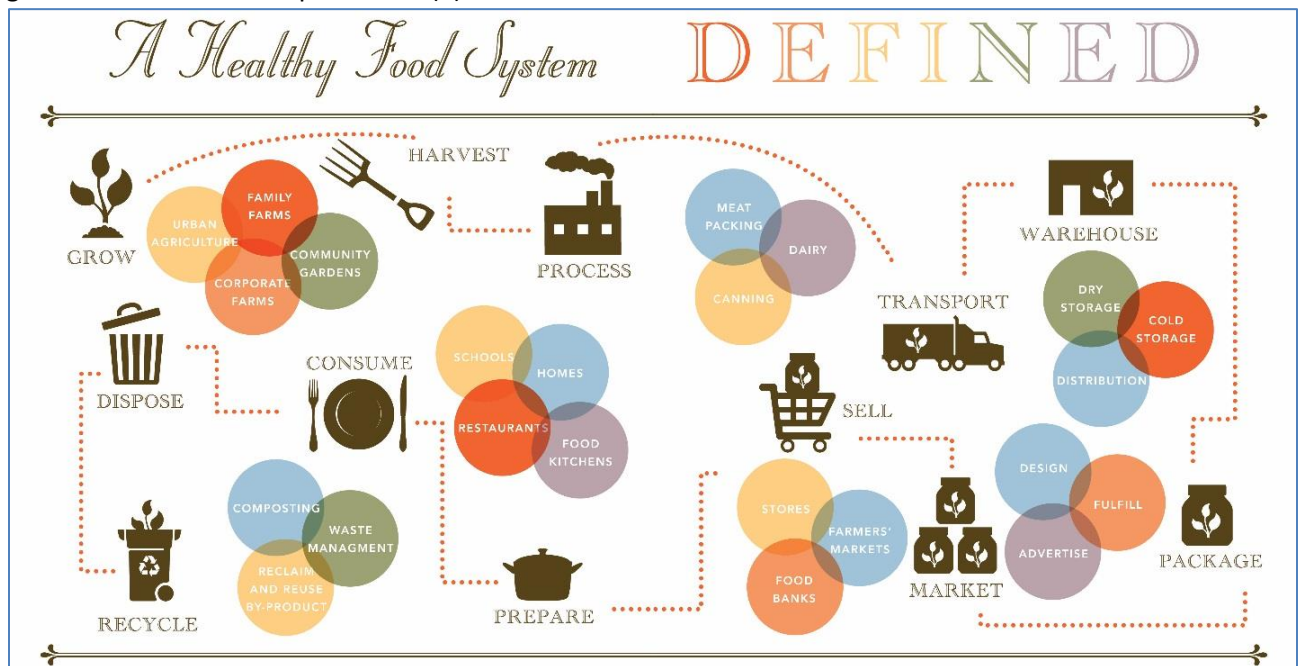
A Healthy Food System DEFINED

GROW

URBAN AGRICULTURE

FAMILY FARMS

COMMUNITY GARDENS

CORPORATE FARMS

HARVEST

PROCESS

MEAT PACKING

DAIRY

CANNING

TRANSPORT

WAREHOUSE

DRY STORAGE

COLD STORAGE

DISTRIBUTION

DISPOSE

CONSUME

SCHOOLS

HOMES

RESTAURANTS

FOOD KITCHENS

SELL

STORES

FARMERS' MARKETS

FOOD BANKS

MARKET

DESIGN

FULFILL

ADVERTISE

PACKAGE

RECYCLE

COMPOSTING

WASTE MANAGMENT

RECLAIM AND REUSE BY-PRODUCT

PREPARE